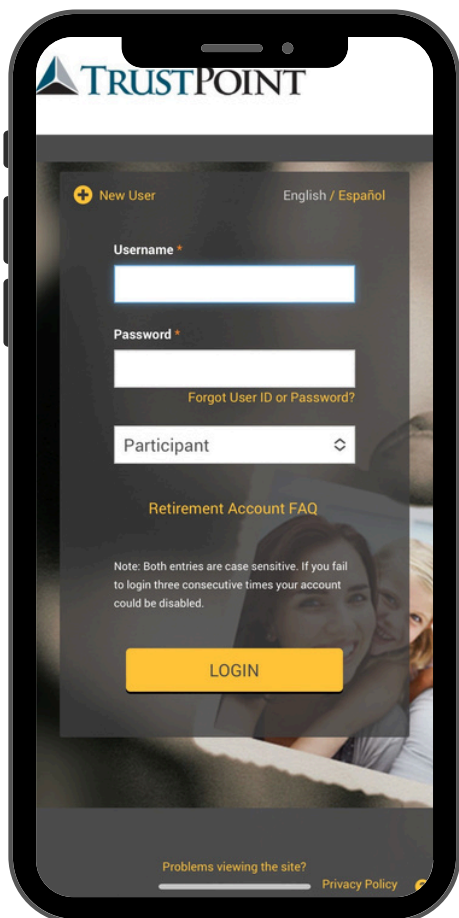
TRUSTPOINT

New User

English / Español

Username *

Password *

Forgot User ID or Password?

Participant

Retirement Account FAQ

Note: Both entries are case sensitive. If you fail to login three consecutive times your account could be disabled.

LOGIN

Problems viewing the site?

Privacy Policy